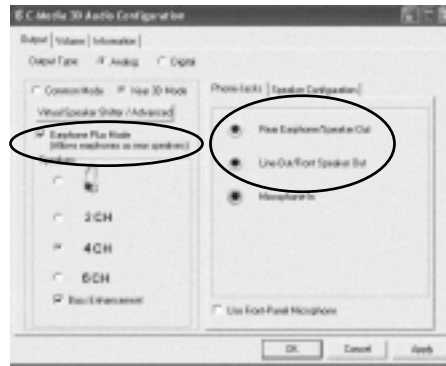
C-Media 3D Audio Configuration

Output | Volume | Information

Output Type: Analog Digital

Common Mode New 3D Mode

Virtual Speaker Shifter / Advanced

Earphone Plus Mode (Allows earphones as rear speakers)

Speakers

2CH

4CH

6CH

Bass Enhancement

Phone Jacks | Speaker Configuration

Rear Earphone/Speaker Out

Line-Out/Front Speaker Out

Microphone In

Use Front-Panel Microphone

OK Cancel Apply